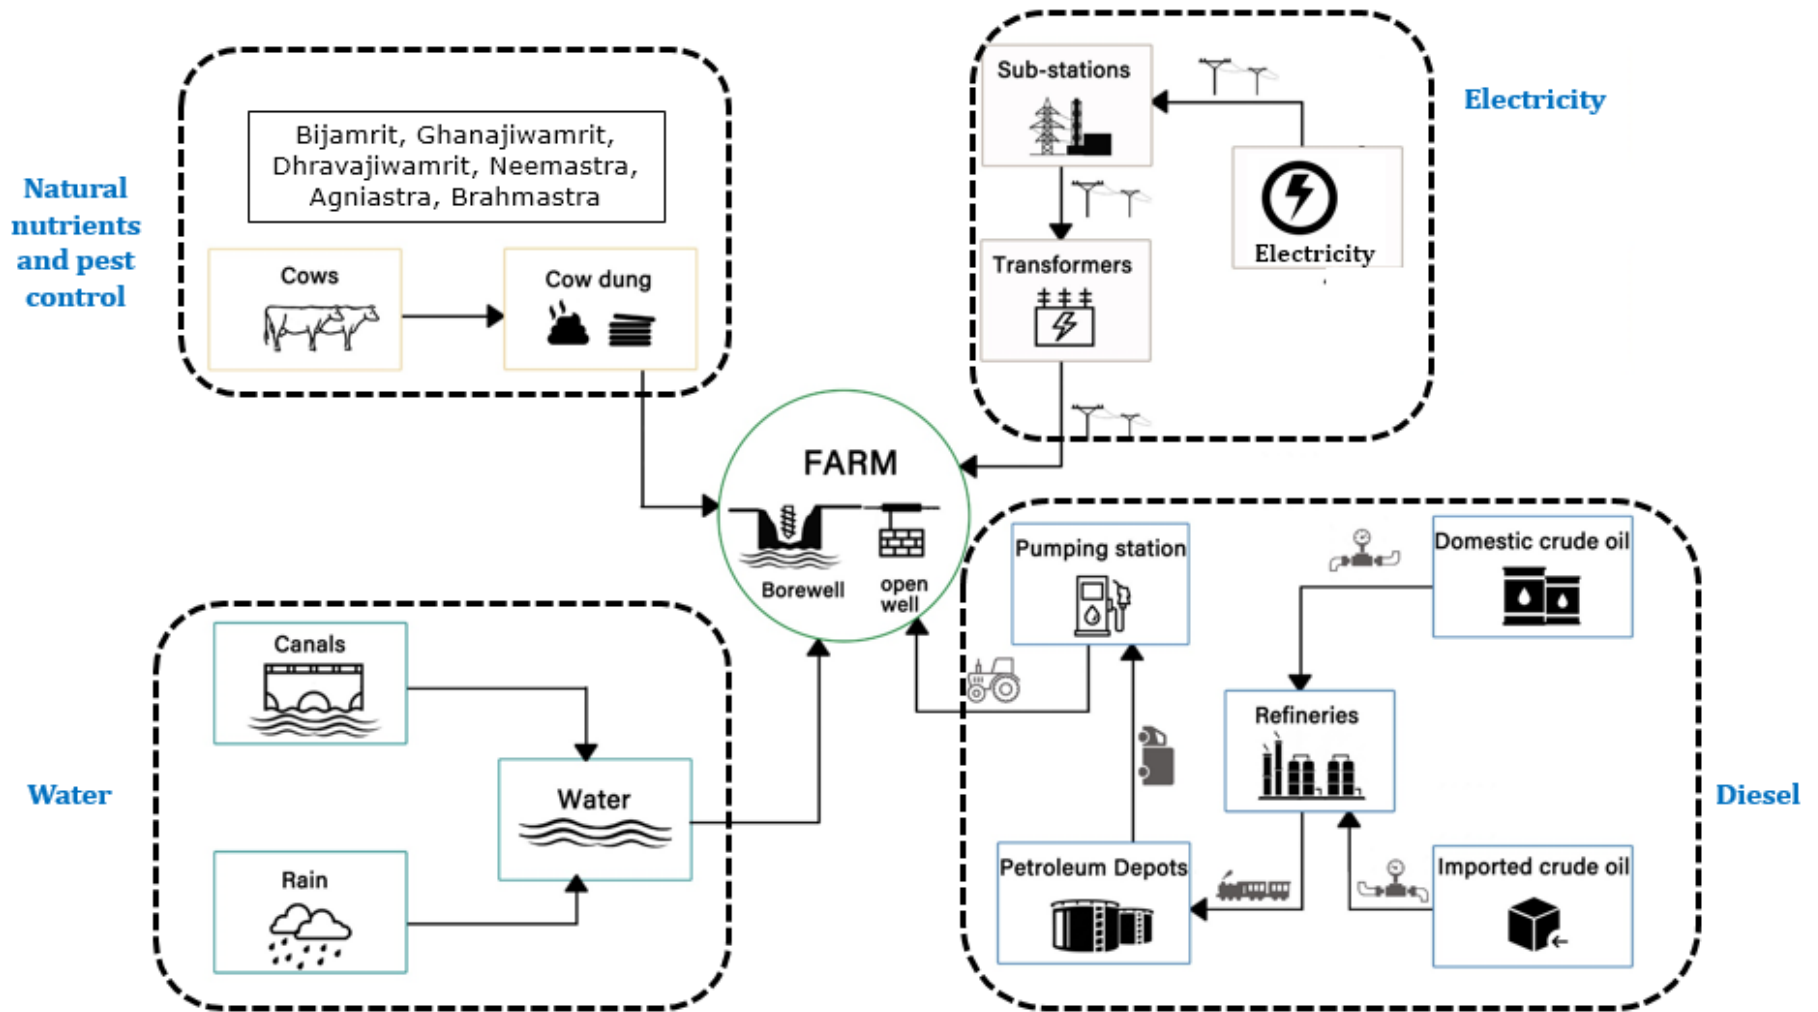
Natural nutrients and pest control

Bijamrit, Ghanajiwamrit, Dhravajiwamrit, Neemastra, Agniastra, Brahmastra

Cows

Cow dung

Sub-stations

Electricity

Electricity

Transformers

FARM

Borewell

open well

Water

Canals

Water

Rain

Pumping station

Domestic crude oil

Refineries

Diesel

Petroleum Depots

Imported crude oil